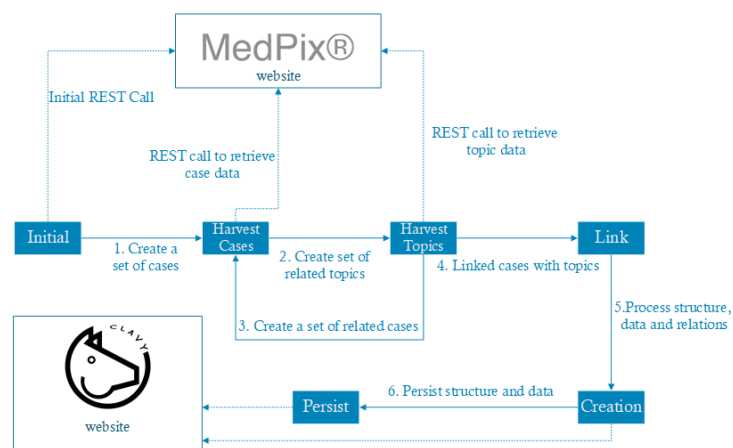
MedPix®
website

Initial REST Call

REST call to retrieve case data

REST call to retrieve topic data

Initial

1. Create a set of cases

Harvest Cases

2. Create set of related topics

Harvest Topics

4. Linked cases with topics

Link

3. Create a set of related cases

5.Process structure, data and relations

CLAVY

website

Persist

6. Persist structure and data

Creation